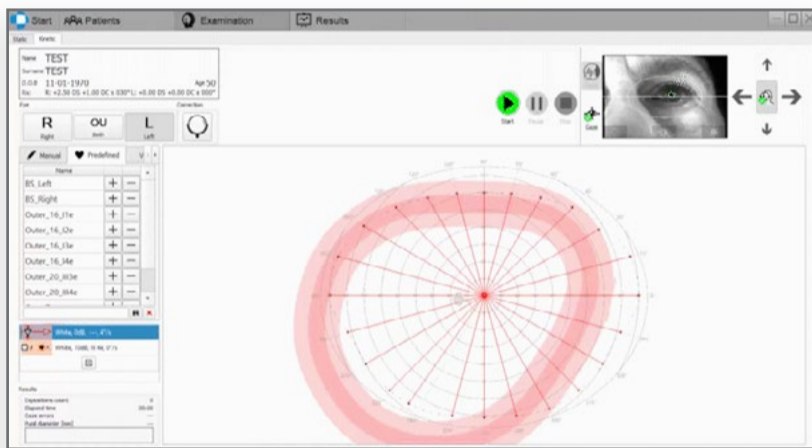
Start Patients Examination Results

Static Kinetic

Name TEST
Surname TEST
D.O.B 11-01-1970 Age 50
Rx: R: +2.50 DS +1.00 DC x 030°; L: +0.00 DS +0.00 DC x 000°

Eye
R Right
OU Both
L Left

Correction

Start Pause Stop

Gaze

Manual Predefined

Name
BS_Left
BS_Right
Outer_16_I1e
Outer_16_I2e
Outer_16_I3e
Outer_16_I4e
Outer_20_III3e
Outer_20_III4e

III4e, 0dB, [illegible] 4°/s
III4e, 10dB, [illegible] 5°/s

Results
Explorations count: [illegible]
Elapsed time: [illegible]
Gaze errors: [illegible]
Pupil diameter [mm]: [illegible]